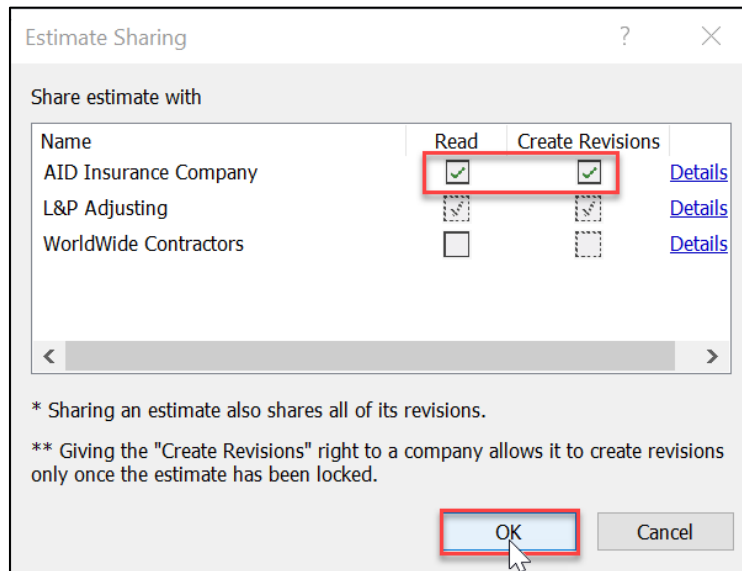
Estimate Sharing

?

Share estimate with

| Name | Read | Create Revisions | |
|---|---|---|---|
| AID Insurance Company | ✓ | ✓ | Details |
| L&P Adjusting | ✓ | ✓ | Details |
| WorldWide Contractors | | | Details |

\* Sharing an estimate also shares all of its revisions.

\*\* Giving the "Create Revisions" right to a company allows it to create revisions only once the estimate has been locked.

OK

Cancel